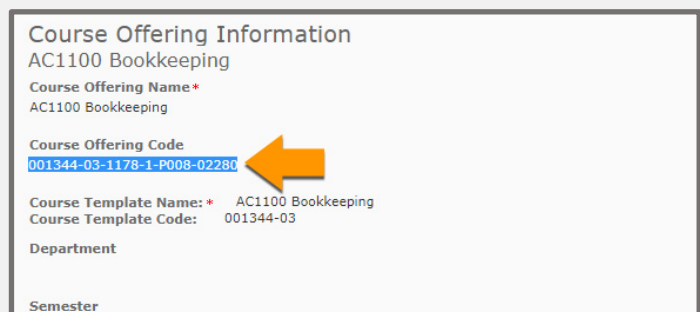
Course Offering Information
AC1100 Bookkeeping

Course Offering Name*
AC1100 Bookkeeping

Course Offering Code
001344-03-1178-1-P008-02280

Course Template Name:* AC1100 Bookkeeping
Course Template Code: 001344-03

Department

Semester